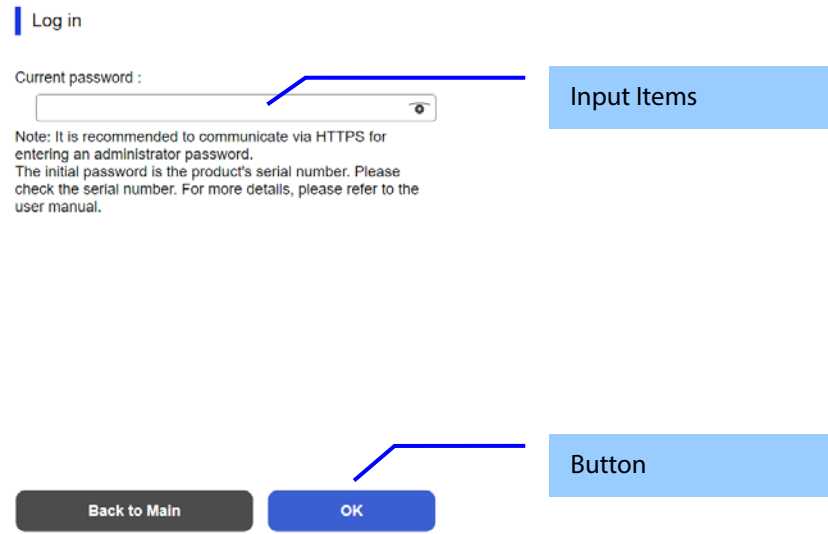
Log in

Current password :

Input Items

Note: It is recommended to communicate via HTTPS for entering an administrator password.
The initial password is the product's serial number. Please check the serial number. For more details, please refer to the user manual.

Button

Back to Main

OK